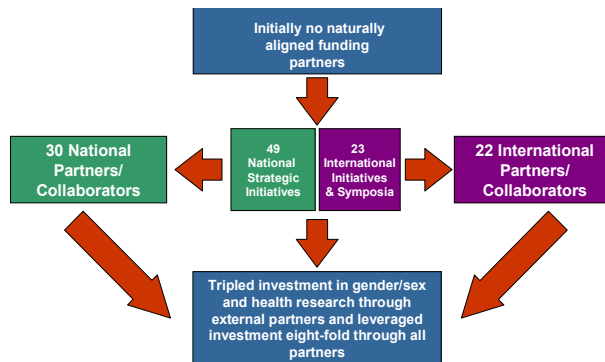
Initially no naturally aligned funding partners

30 National Partners/ Collaborators

49 National Strategic Initiatives

23 International Initiatives & Symposia

22 International Partners/ Collaborators

Tripled investment in gender/sex and health research through external partners and leveraged investment eight-fold through all partners